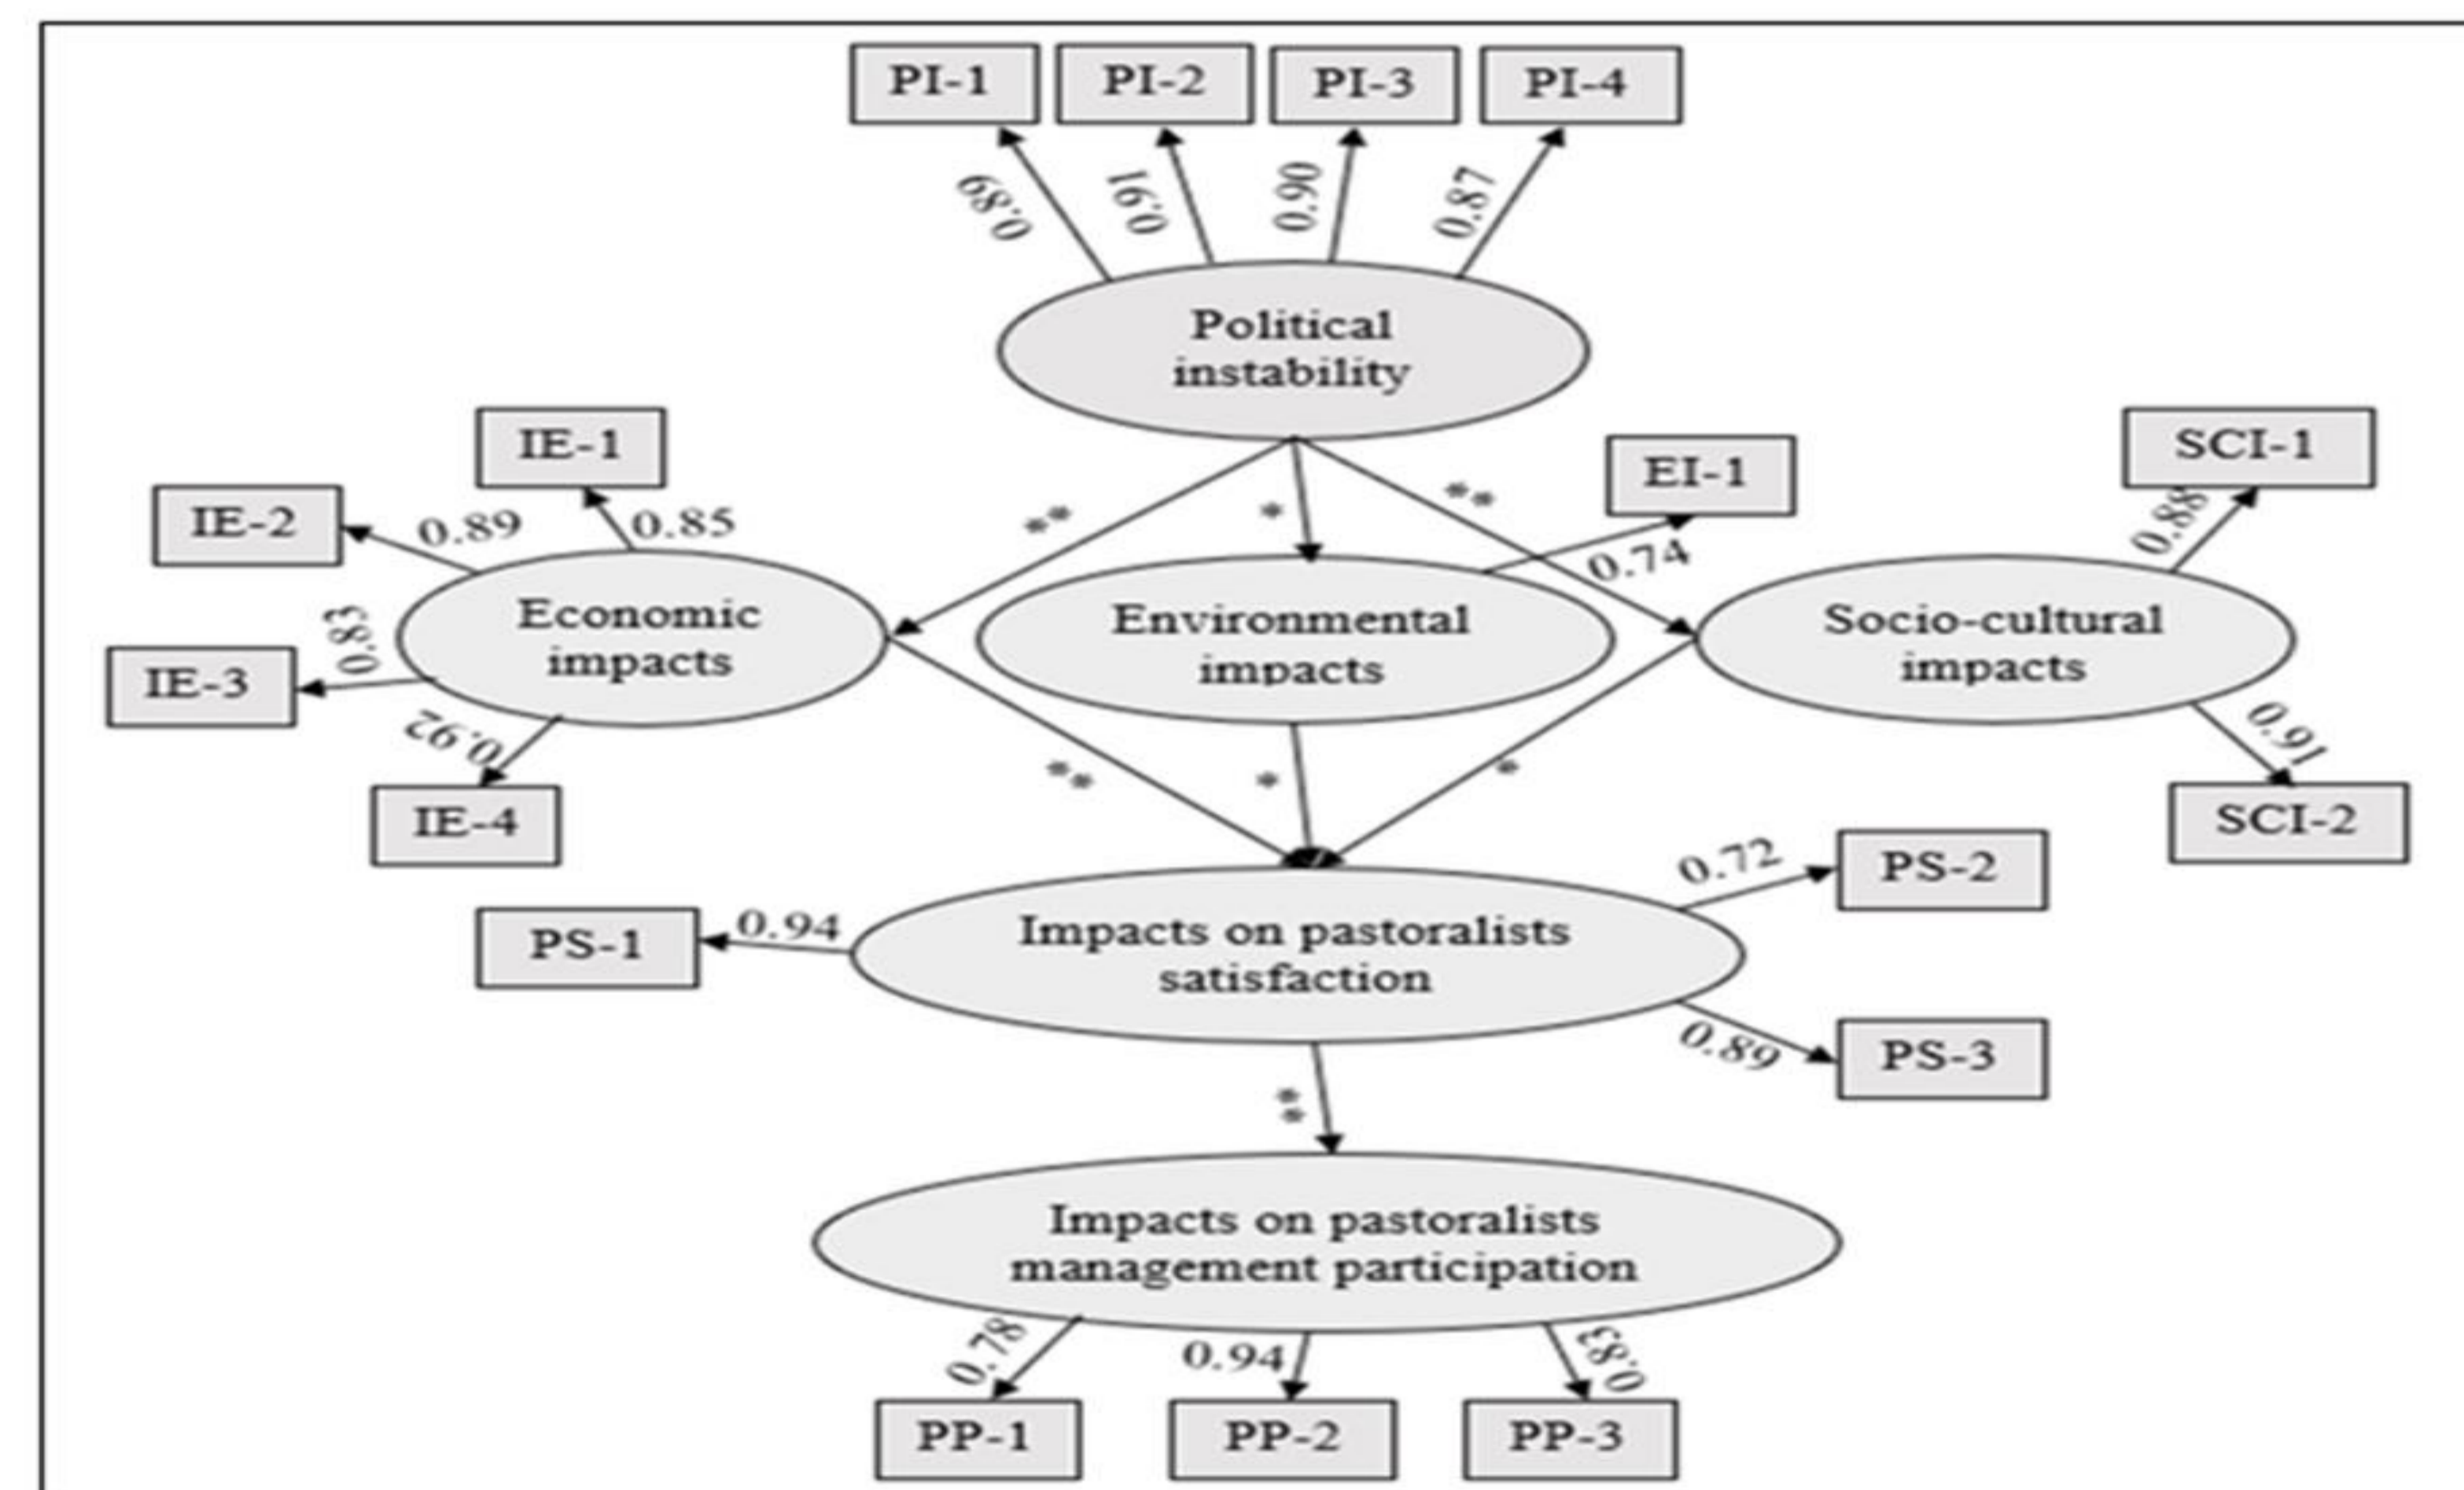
PI-1
PI-2
PI-3
PI-4

0.89
0.91
0.90
0.87

Political instability

IE-1
IE-2
0.89
0.85
**
*
**
EI-1
SCI-1
0.88
0.74

Economic impacts
Environmental impacts
Socio-cultural impacts

IE-3
0.83
0.92
IE-4
0.91
SCI-2

**
*
*

0.72
PS-2
PS-1
0.94
Impacts on pastoralists satisfaction
0.89
PS-3

**

Impacts on pastoralists management participation

0.78
0.94
0.83
PP-1
PP-2
PP-3